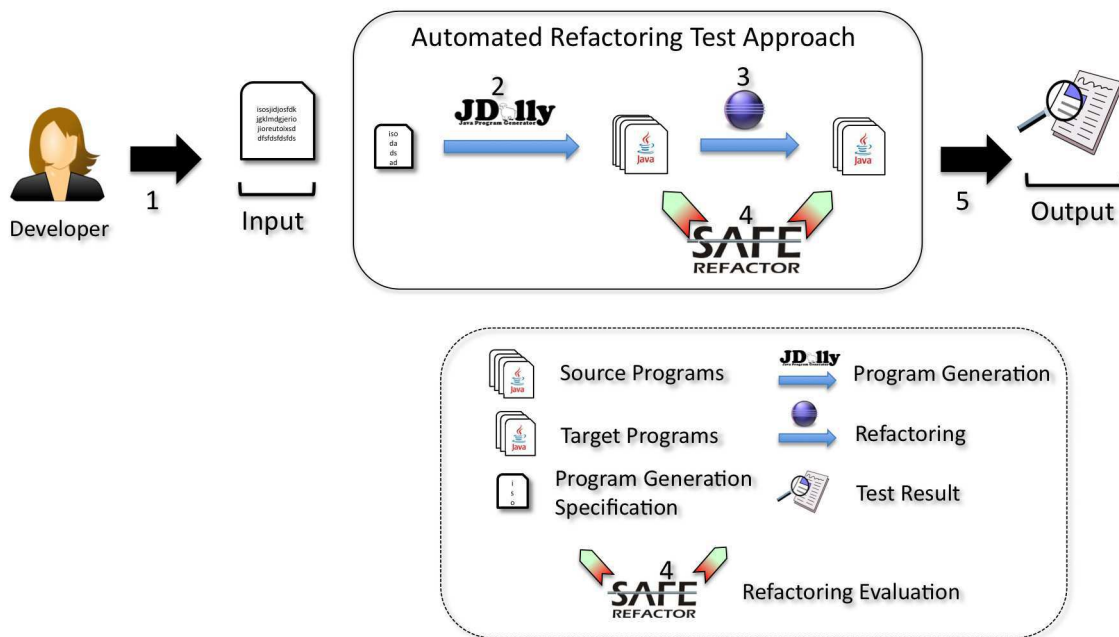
Automated Refactoring Test Approach

Developer

1

isosjidjosfdk
jgklmdgjerio
jioreutoixsd
dfsfdsfdsfds

Input

iso
da
ds
ad

2

JDolly
Java Program Generator

Java

3

Java

4

SAFE
REFACTOR

5

Output

Java

Source Programs

JDolly

Program Generation

Java

Target Programs

Refactoring

i
s
o

Program Generation Specification

Test Result

4

SAFE
REFACTOR

Refactoring Evaluation